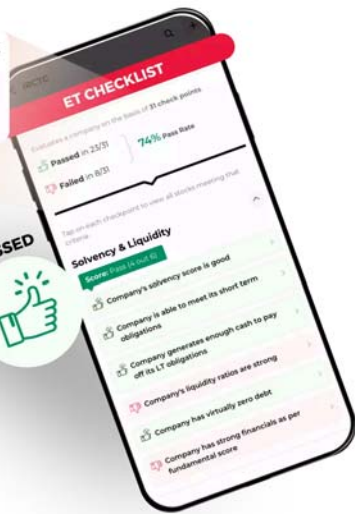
ET CHECKLIST

Evaluate a company on the basis of 31 check points

Passed in 23/31

74% Pass Rate

Failed in 8/31

Tap on each checkpoint to view all stocks meeting that criteria

SSED

Solvency & Liquidity

Score: Pass (4 out 6)

Company's solvency score is good

Company is able to meet its short term obligations

Company generates enough cash to pay off its LT obligations

Company's liquidity ratios are strong

Company has virtually zero debt

Company has strong financials as per fundamental score